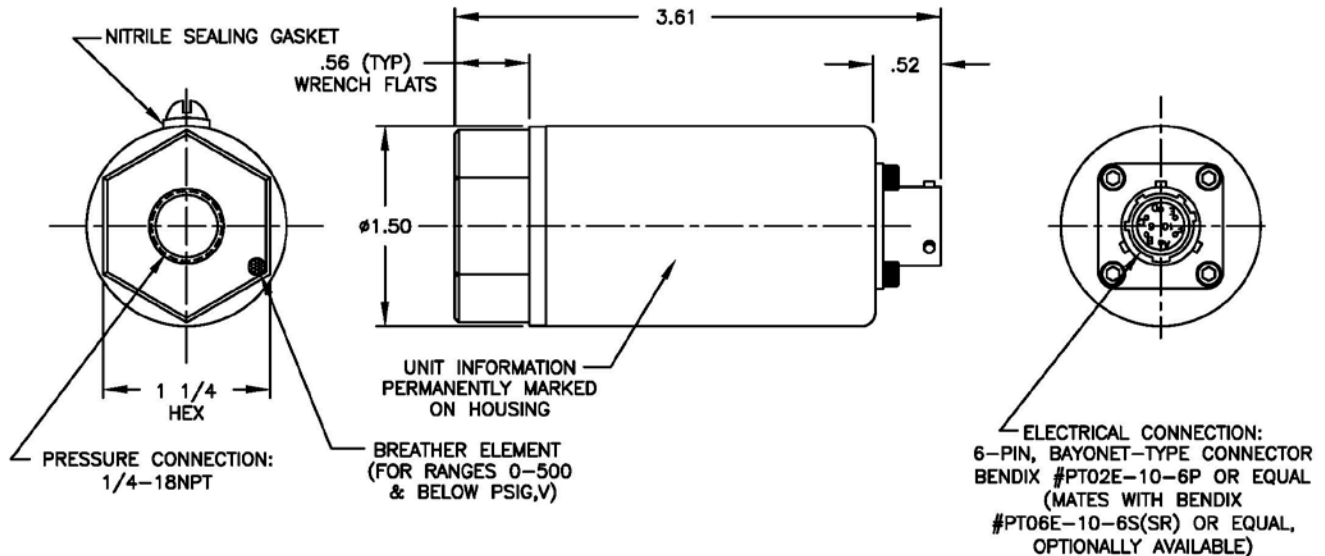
NITRILE SEALING GASKET

.56 (TYP)
WRENCH FLATS

3.61

.52

ø1.50

1 1/4
HEX

PRESSURE CONNECTION:
1/4–18NPT

BREATHER ELEMENT
(FOR RANGES 0–500
& BELOW PSIG,V)

UNIT INFORMATION
PERMANENTLY MARKED
ON HOUSING

ELECTRICAL CONNECTION:
6–PIN, BAYONET–TYPE CONNECTOR
BENDIX #PT02E–10–6P OR EQUAL
(MATES WITH BENDIX
#PT06E–10–6S(SR) OR EQUAL,
OPTIONALLY AVAILABLE)